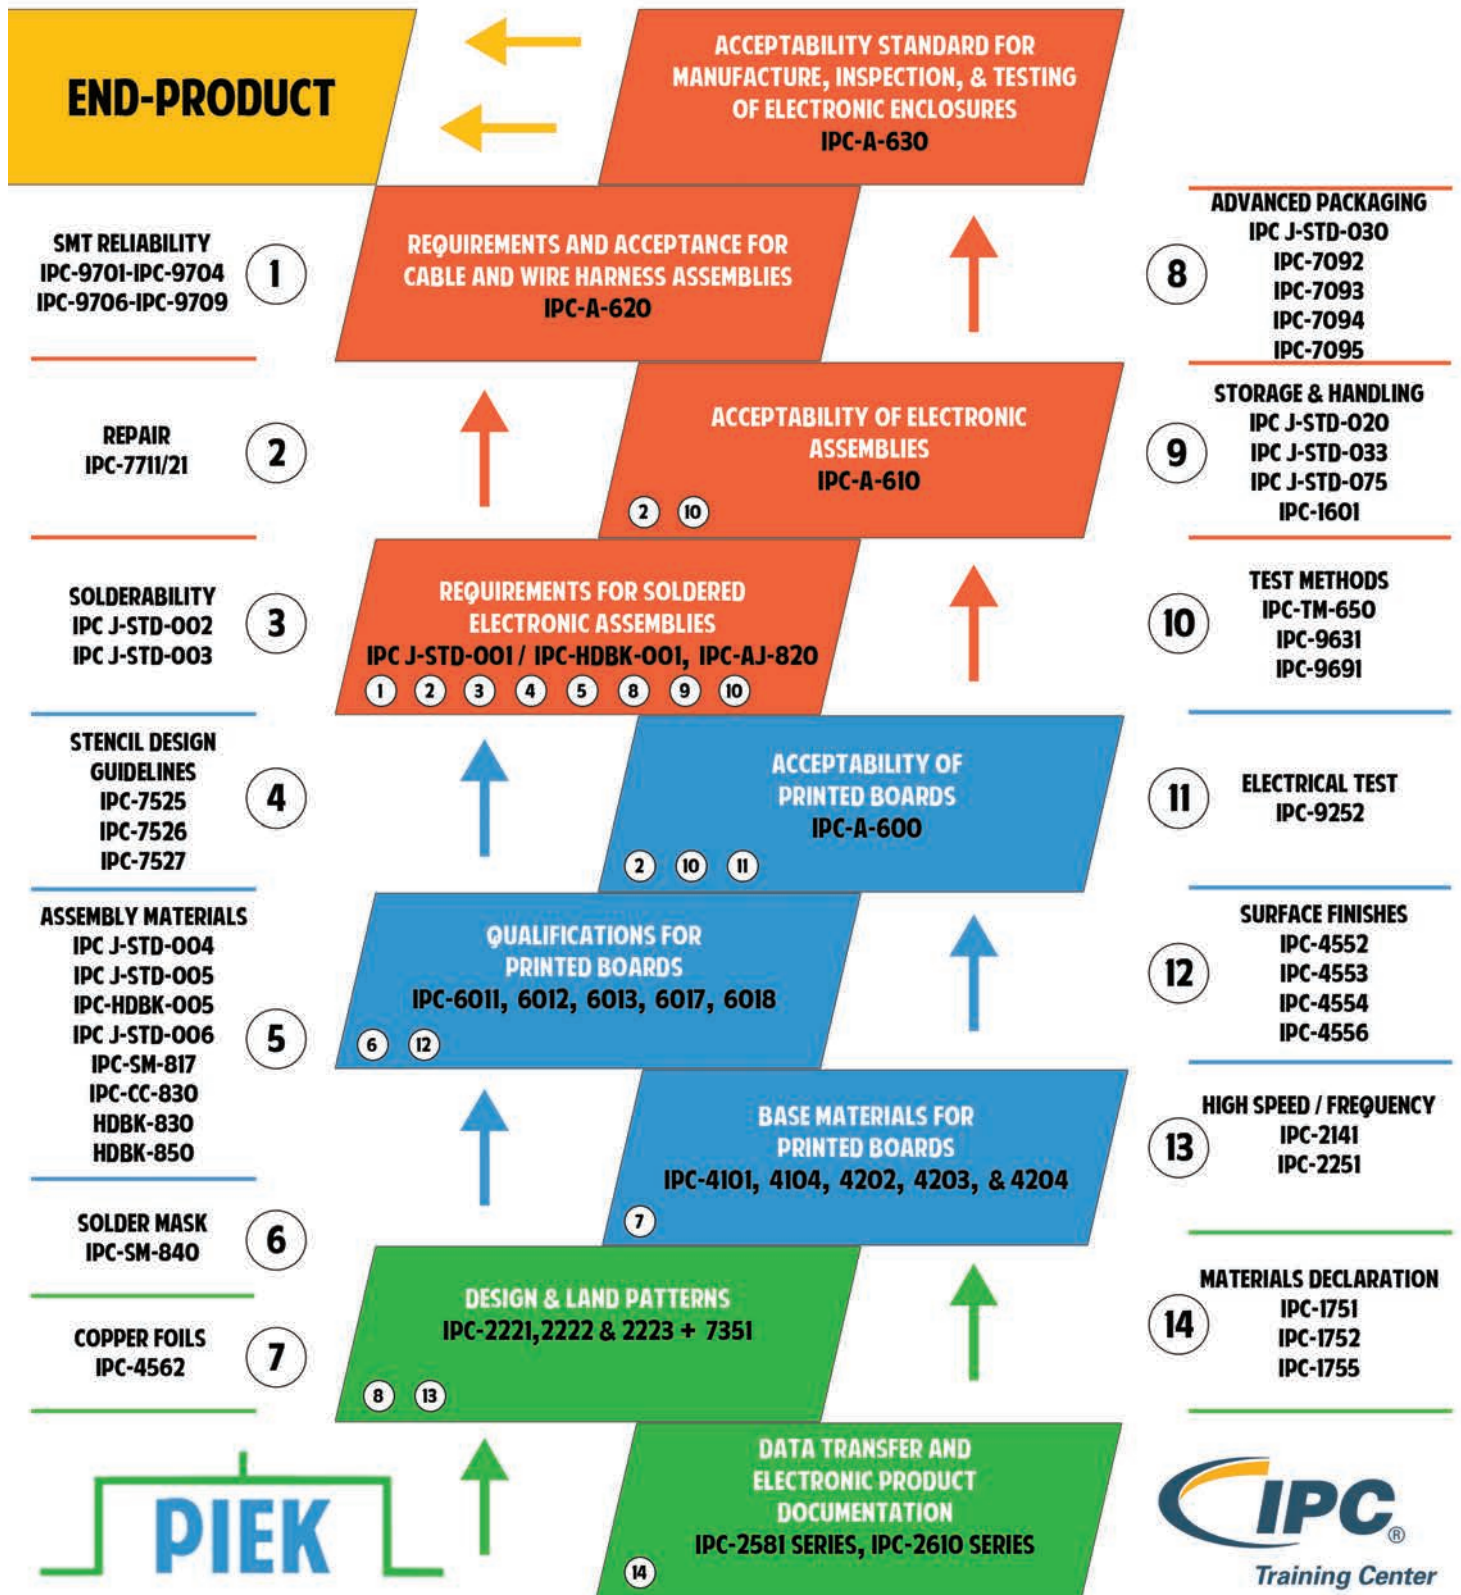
END-PRODUCT

ACCEPTABILITY STANDARD FOR MANUFACTURE, INSPECTION, & TESTING OF ELECTRONIC ENCLOSURES
IPC-A-630

SMT RELIABILITY
IPC-9701-IPC-9704
IPC-9706-IPC-9709

1

REQUIREMENTS AND ACCEPTANCE FOR CABLE AND WIRE HARNESS ASSEMBLIES
IPC-A-620

8

ADVANCED PACKAGING
IPC J-STD-030
IPC-7092
IPC-7093
IPC-7094
IPC-7095

REPAIR
IPC-7711/21

2

ACCEPTABILITY OF ELECTRONIC ASSEMBLIES
IPC-A-610

2 10

9

STORAGE & HANDLING
IPC J-STD-020
IPC J-STD-033
IPC J-STD-075
IPC-1601

SOLDERABILITY
IPC J-STD-002
IPC J-STD-003

3

REQUIREMENTS FOR SOLDERED ELECTRONIC ASSEMBLIES
IPC J-STD-001 / IPC-HDBK-001, IPC-AJ-820

1 2 3 4 5 8 9 10

10

TEST METHODS
IPC-TM-650
IPC-9631
IPC-9691

STENCIL DESIGN GUIDELINES
IPC-7525
IPC-7526
IPC-7527

4

ACCEPTABILITY OF PRINTED BOARDS
IPC-A-600

2 10 11

11

ELECTRICAL TEST
IPC-9252

ASSEMBLY MATERIALS
IPC J-STD-004
IPC J-STD-005
IPC-HDBK-005
IPC J-STD-006
IPC-SM-817
IPC-CC-830
HDBK-830
HDBK-850

5

QUALIFICATIONS FOR PRINTED BOARDS
IPC-6011, 6012, 6013, 6017, 6018

6 12

12

SURFACE FINISHES
IPC-4552
IPC-4553
IPC-4554
IPC-4556

BASE MATERIALS FOR PRINTED BOARDS
IPC-4101, 4104, 4202, 4203, & 4204

7

13

HIGH SPEED / FREQUENCY
IPC-2141
IPC-2251

SOLDER MASK
IPC-SM-840

6

DESIGN & LAND PATTERNS
IPC-2221,2222 & 2223 + 7351

8 13

14

MATERIALS DECLARATION
IPC-1751
IPC-1752
IPC-1755

COPPER FOILS
IPC-4562

7

PIEK

DATA TRANSFER AND ELECTRONIC PRODUCT DOCUMENTATION
IPC-2581 SERIES, IPC-2610 SERIES

14

IPC®
Training Center